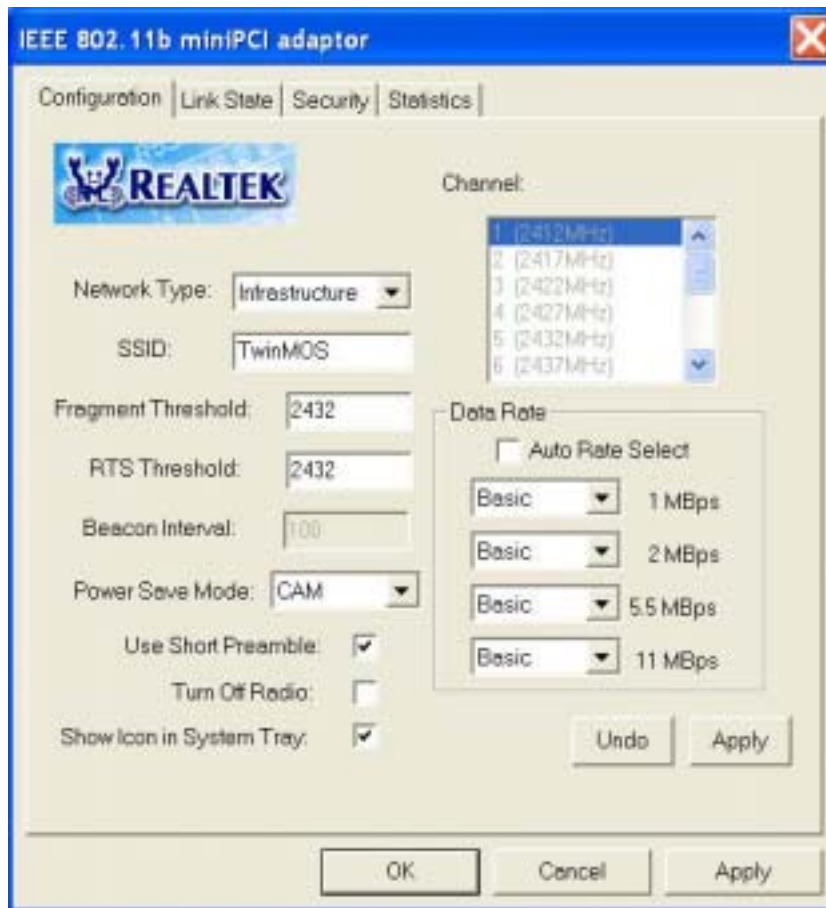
IEEE 802.11b miniPCI adaptor

Configuration | Link State | Security | Statistics

REALTEK

Channel:

1 (2412MHz)
2 (2417MHz)
3 (2422MHz)
4 (2427MHz)
5 (2432MHz)
6 (2437MHz)

Network Type: Infrastructure

SSID: TwinMOS

Fragment Threshold: 2432

RTS Threshold: 2432

Beacon Interval: 100

Power Save Mode: CAM

Use Short Preamble:

Turn Off Radio:

Show Icon in System Tray:

Data Rate

Auto Rate Select

Basic 1 MBps

Basic 2 MBps

Basic 5.5 MBps

Basic 11 MBps

Undo Apply

OK Cancel Apply